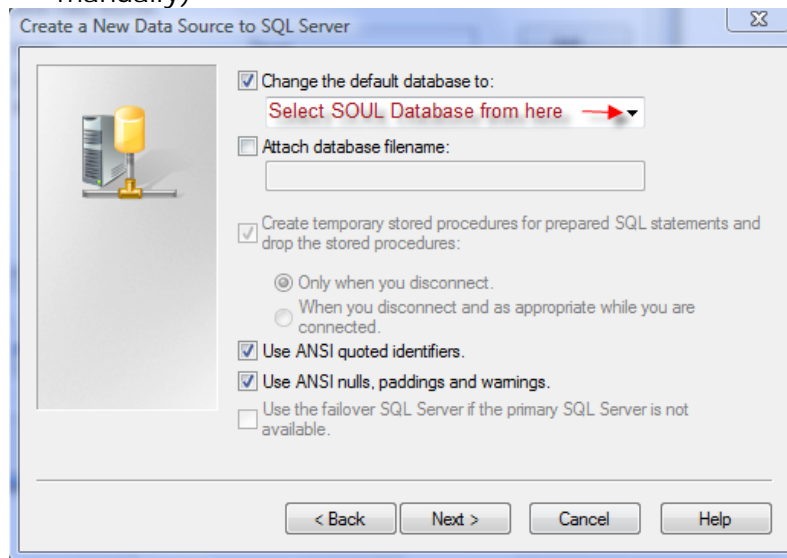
manually)

Create a New Data Source to SQL Server

Change the default database to:

Select SOUL Database from here

Attach database filename:

Create temporary stored procedures for prepared SQL statements and drop the stored procedures:

Only when you disconnect.

When you disconnect and as appropriate while you are connected.

Use ANSI quoted identifiers.

Use ANSI nulls, paddings and warnings.

Use the failover SQL Server if the primary SQL Server is not available.

< Back | Next > | Cancel | Help